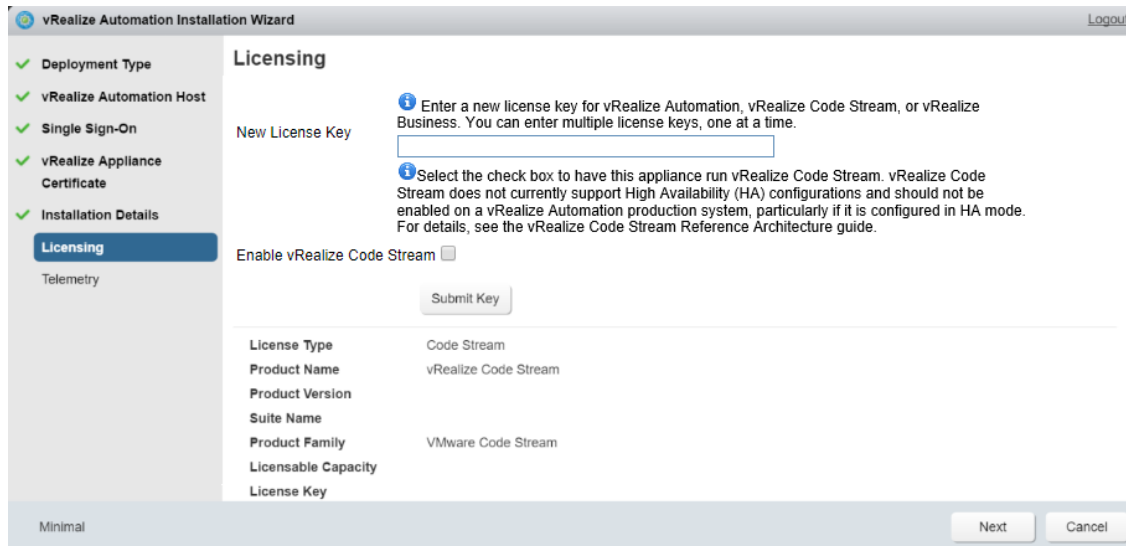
vRealize Automation Installation Wizard

Logout

Deployment Type
vRealize Automation Host
Single Sign-On
vRealize Appliance Certificate
Installation Details
Licensing
Telemetry

Licensing

New License Key

Enter a new license key for vRealize Automation, vRealize Code Stream, or vRealize Business. You can enter multiple license keys, one at a time.

Select the check box to have this appliance run vRealize Code Stream. vRealize Code Stream does not currently support High Availability (HA) configurations and should not be enabled on a vRealize Automation production system, particularly if it is configured in HA mode. For details, see the vRealize Code Stream Reference Architecture guide.

Enable vRealize Code Stream

Submit Key

| | |
|---|---|
| License Type | Code Stream |
| Product Name | vRealize Code Stream |
| Product Version | |
| Suite Name | |
| Product Family | VMware Code Stream |
| Licensable Capacity | |
| License Key | |

Minimal

Next

Cancel